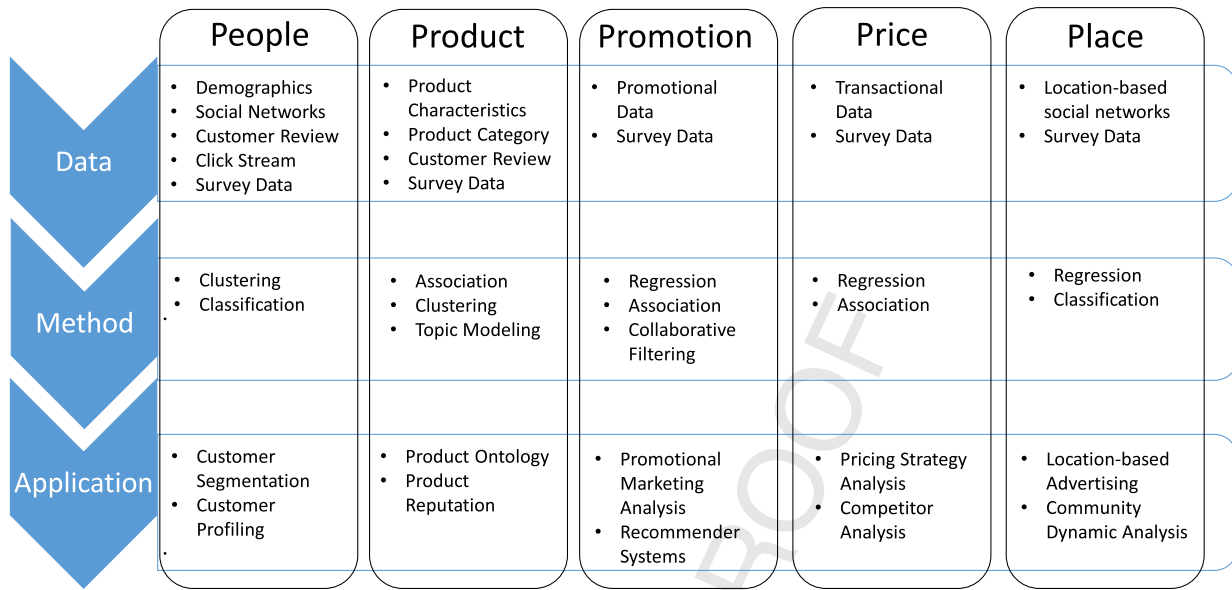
|  | People | Product | Promotion | Price | Place |
|---|---|---|---|---|---|
| Data | • Demographics • Social Networks • Customer Review • Click Stream • Survey Data | • Product Characteristics • Product Category • Customer Review • Survey Data | • Promotional Data • Survey Data | • Transactional Data • Survey Data | • Location-based social networks • Survey Data |
| Method | • Clustering • Classification | • Association • Clustering • Topic Modeling | • Regression • Association • Collaborative Filtering | • Regression • Association | • Regression • Classification |
| Application | • Customer Segmentation • Customer Profiling | • Product Ontology • Product Reputation | • Promotional Marketing Analysis • Recommender Systems | • Pricing Strategy Analysis • Competitor Analysis | • Location-based Advertising • Community Dynamic Analysis |

PROOF